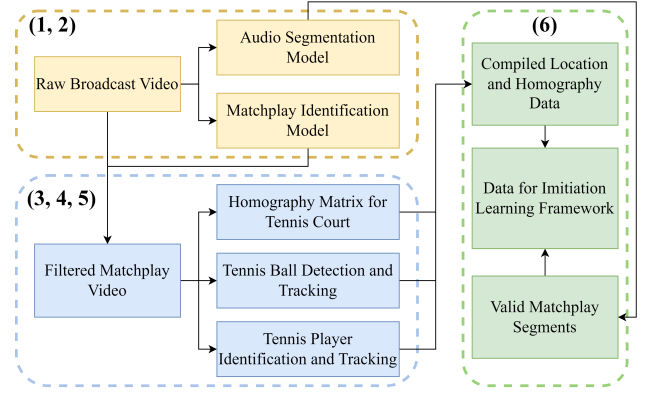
(1, 2)

Raw Broadcast Video

Audio Segmentation Model

Matchplay Identification Model

(3, 4, 5)

Filtered Matchplay Video

Homography Matrix for Tennis Court

Tennis Ball Detection and Tracking

Tennis Player Identification and Tracking

(6)

Compiled Location and Homography Data

Data for Imitiation Learning Framework

Valid Matchplay Segments